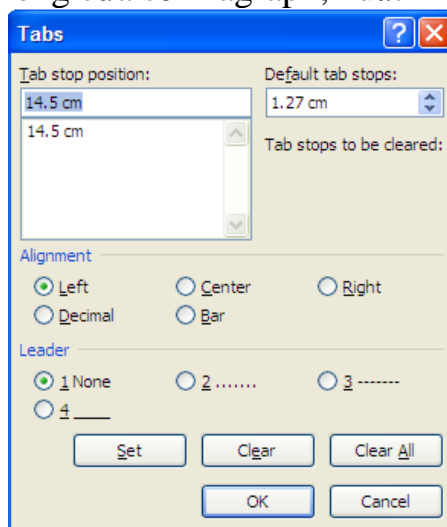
Tabs

?

Tab stop position:

14.5 cm

14.5 cm

Default tab stops:

1.27 cm

Tab stops to be cleared:

Alignment

Left

Center

Right

Decimal

Bar

Leader

1 None

2 .......

3 -------

4 ____

Set

Clear

Clear All

OK

Cancel